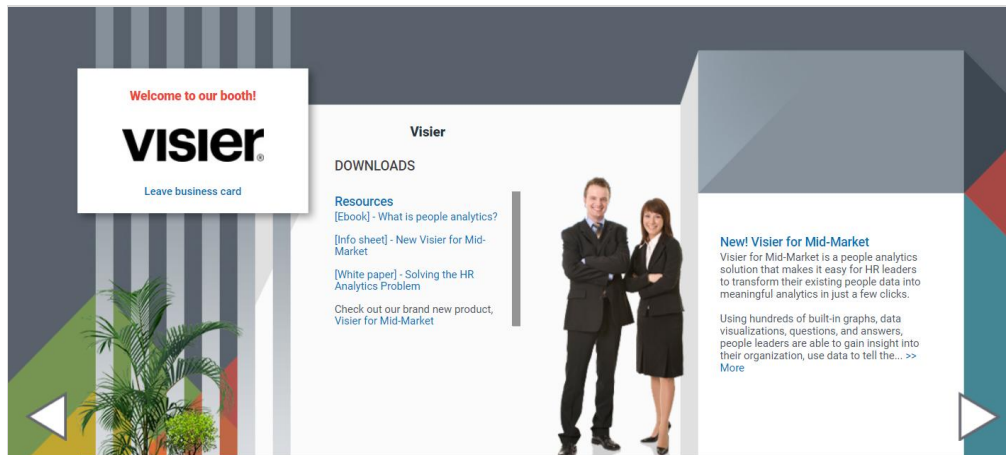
Welcome to our booth!

visier®

Leave business card

Visier

DOWNLOADS

Resources
[Ebook] - What is people analytics?

[Info sheet] - New Visier for Mid-Market

[White paper] - Solving the HR Analytics Problem

Check out our brand new product, Visier for Mid-Market

New! Visier for Mid-Market
Visier for Mid-Market is a people analytics solution that makes it easy for HR leaders to transform their existing people data into meaningful analytics in just a few clicks.

Using hundreds of built-in graphs, data visualizations, questions, and answers, people leaders are able to gain insight into their organization, use data to tell the... >> More